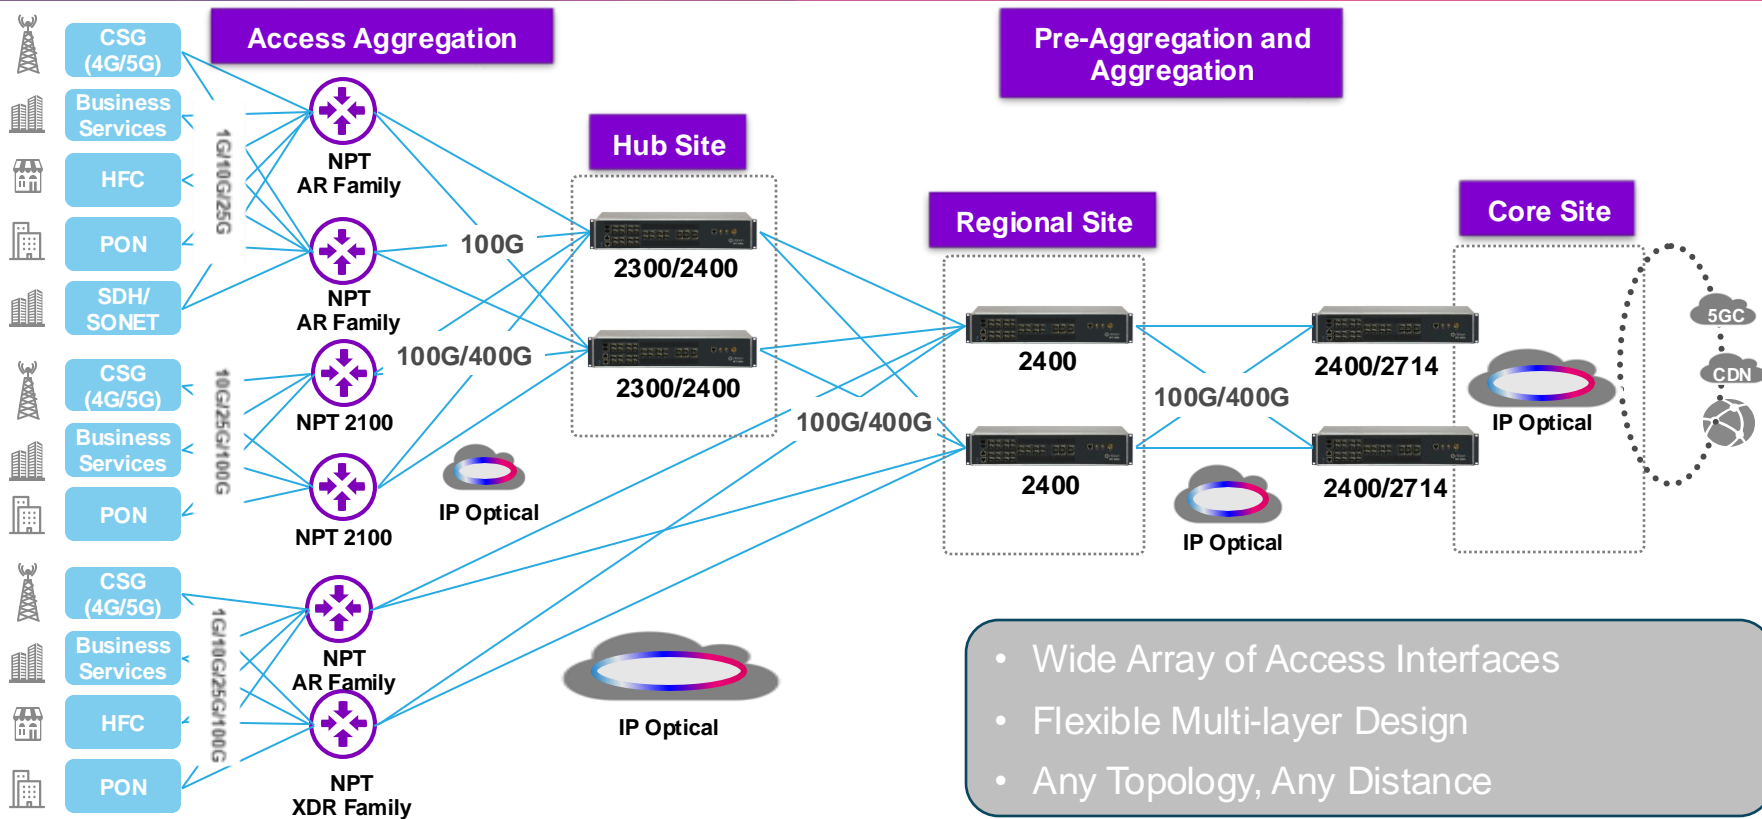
Access Aggregation

Pre-Aggregation and Aggregation

CSG (4G/5G)
Business Services
HFC
PON
SDH/ SONET

1G/10G/25G

NPT AR Family

NPT AR Family

100G

Hub Site

2300/2400

2300/2400

CSG (4G/5G)
Business Services
PON

10G/25G/100G

NPT 2100

NPT 2100

100G/400G

IP Optical

Regional Site

2400

2400

100G/400G

100G/400G

Core Site

2400/2714

2400/2714

IP Optical

IP Optical

5GC
CDN

CSG (4G/5G)
Business Services
HFC
PON

1G/10G/25G/100G

NPT AR Family

NPT XDR Family

IP Optical

• Wide Array of Access Interfaces
• Flexible Multi-layer Design
• Any Topology, Any Distance